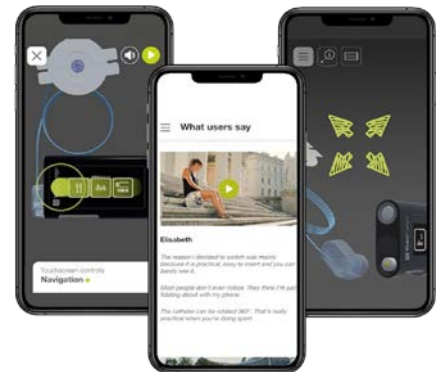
What users say

Elisabeth

The reason I decided to switch was mainly because it is practical, easy to insert and you can barely see it.

Most people don't even notice. They think I'm just fiddling about with my phone.

The catheter can be rotated 360°. That's really practical when you're doing sport.

Touchscreen controls
Navigation